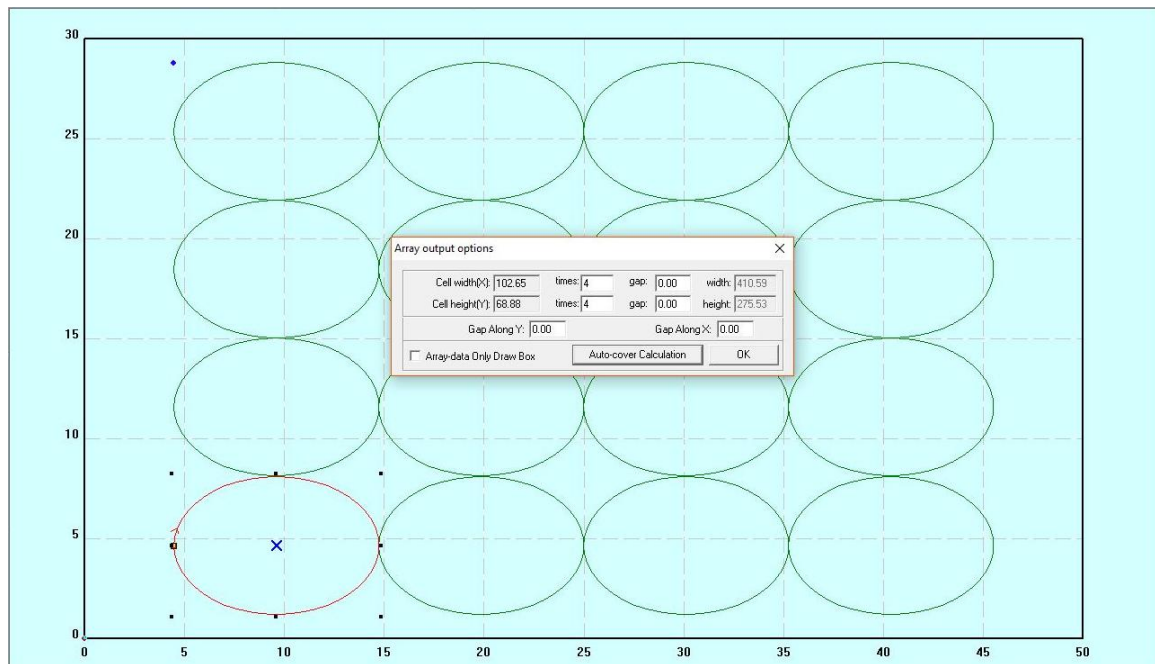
30
25
20
15
10
5
0
0
5
10
15
20
25
30
35
40
45
50

Array output options
×

Cell width(X): 102.65 times: 4 gap: 0.00 width: 410.59
Cell height(Y): 68.88 times: 4 gap: 0.00 height: 275.53

Gap Along Y: 0.00 Gap Along X: 0.00

Array-data Only Draw Box
Auto-cover Calculation
OK